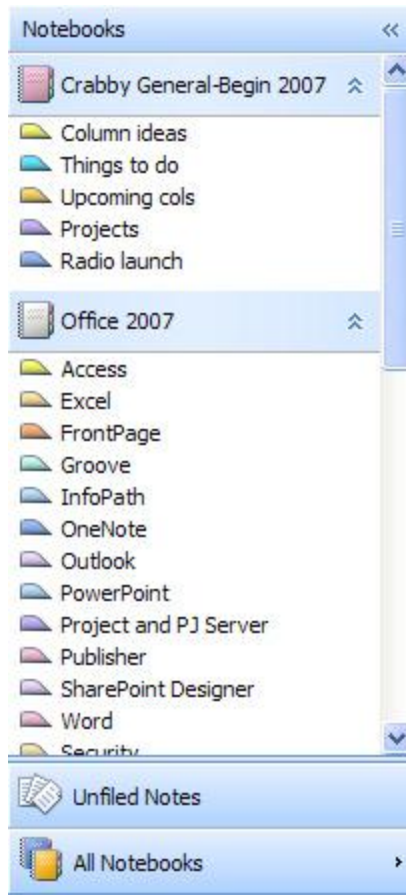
Notebooks «

Crabby General-Begin 2007

Column ideas
Things to do
Upcoming cols
Projects
Radio launch

Office 2007

Access
Excel
FrontPage
Groove
InfoPath
OneNote
Outlook
PowerPoint
Project and PJ Server
Publisher
SharePoint Designer
Word
Security

Unfiled Notes

All Notebooks